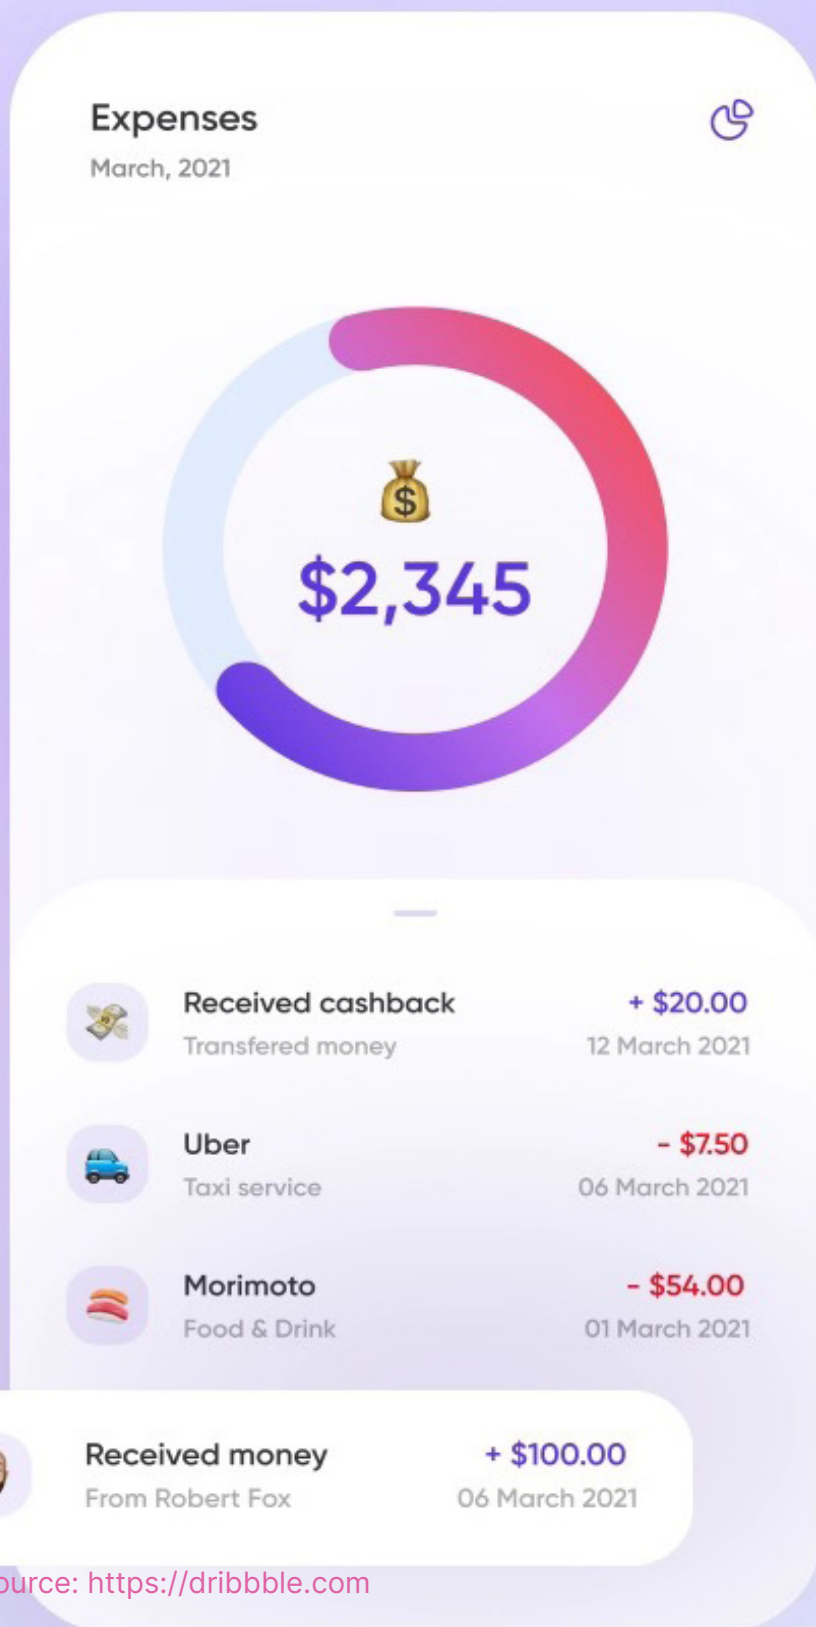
Expenses
March, 2021

$2,345

Received cashback
Transfered money
+ $20.00
12 March 2021

Uber
Taxi service
- $7.50
06 March 2021

Morimoto
Food & Drink
- $54.00
01 March 2021

Received money
From Robert Fox
+ $100.00
06 March 2021

ource: https://dribbble.com